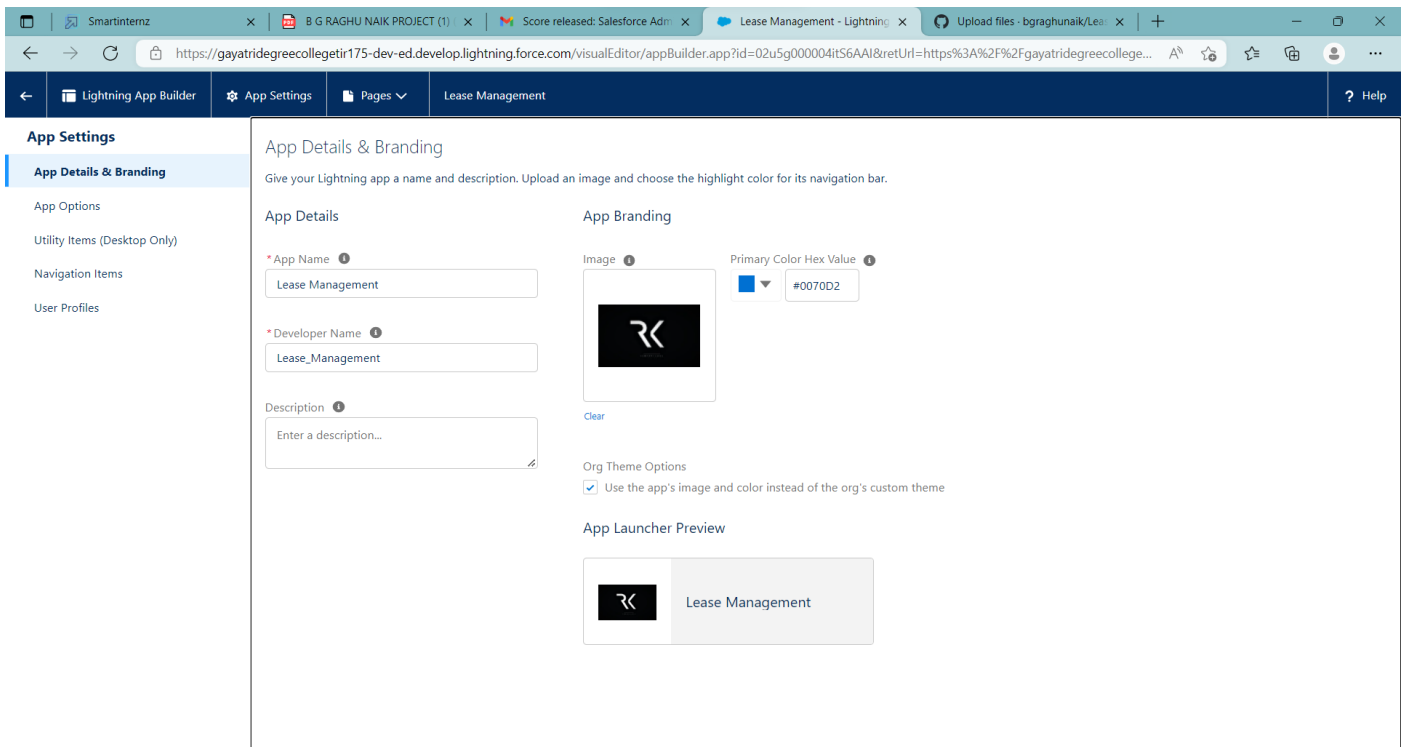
Smartinternz | B G RAGHU NAIK PROJECT (1) | Score released: Salesforce Adm | Lease Management - Lightning | Upload files · bgraghunaik/Lea

https://gayatridegreecollegetir175-dev-ed.develop.lightning.force.com/visualEditor/appBuilder.app?id=02u5g000004itS6AAI&retUrl=https%3A%2F%2Fgayatridegreecollege...

Lightning App Builder | App Settings | Pages | Lease Management | ? Help

App Settings
App Details & Branding
App Options
Utility Items (Desktop Only)
Navigation Items
User Profiles

App Details & Branding
Give your Lightning app a name and description. Upload an image and choose the highlight color for its navigation bar.

App Details
* App Name
Lease Management
* Developer Name
Lease_Management
Description
Enter a description...

App Branding
Image
RK
Clear
Primary Color Hex Value
#0070D2

Org Theme Options
Use the app's image and color instead of the org's custom theme

App Launcher Preview
RK
Lease Management